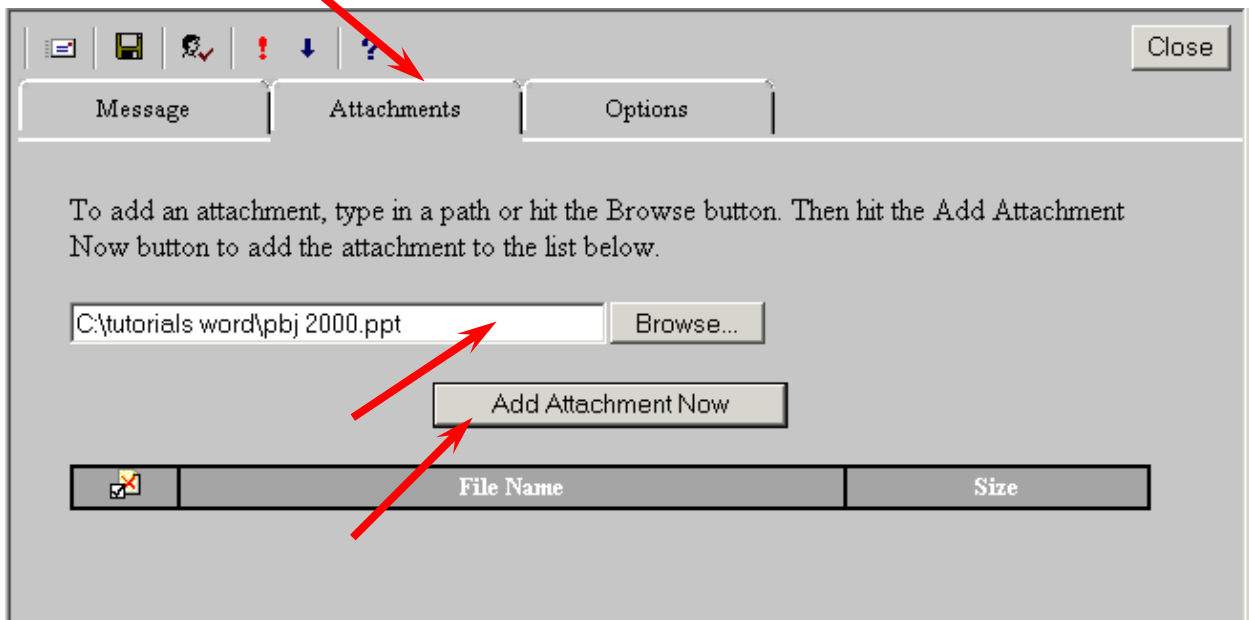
! ↓ ?

Close

Message

Attachments

Options

To add an attachment, type in a path or hit the Browse button. Then hit the Add Attachment Now button to add the attachment to the list below.

C:\tutorials word\pbj 2000.ppt

Browse...

Add Attachment Now

| | File Name | Size |
|---|---|---|